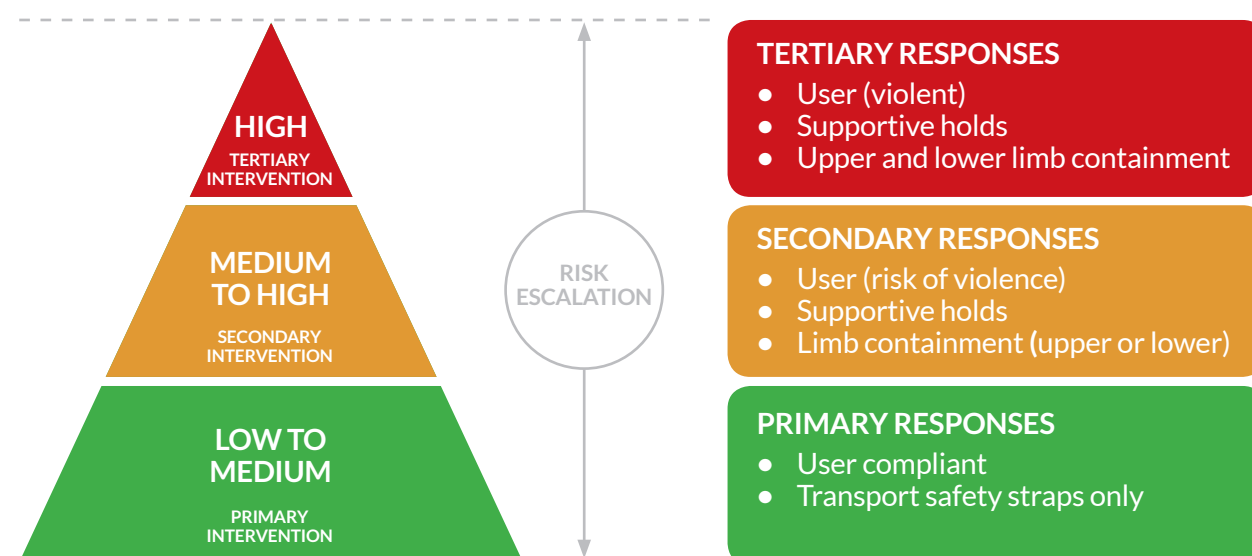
HIGH
TERTIARY INTERVENTION

MEDIUM TO HIGH
SECONDARY INTERVENTION

LOW TO MEDIUM
PRIMARY INTERVENTION

RISK ESCALATION

TERTIARY RESPONSES
• User (violent)
• Supportive holds
• Upper and lower limb containment

SECONDARY RESPONSES
• User (risk of violence)
• Supportive holds
• Limb containment (upper or lower)

PRIMARY RESPONSES
• User compliant
• Transport safety straps only